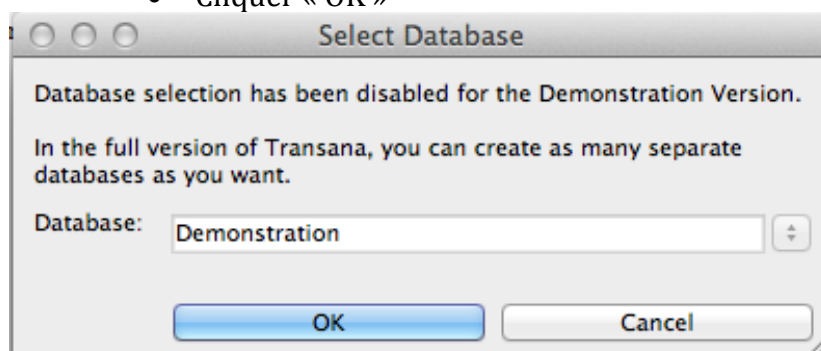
• cliquer « OK »

Select Database

Database selection has been disabled for the Demonstration Version.

In the full version of Transana, you can create as many separate databases as you want.

Database: Demonstration

OK

Cancel